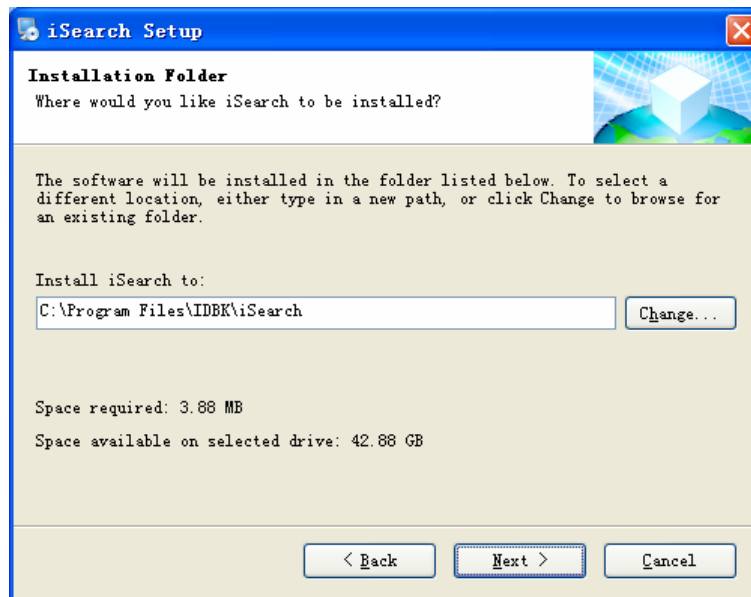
iSearch Setup

Installation Folder
Where would you like iSearch to be installed?

The software will be installed in the folder listed below. To select a different location, either type in a new path, or click Change to browse for an existing folder.

Install iSearch to:
C:\Program Files\IDBK\iSearch
Change...

Space required: 3.88 MB
Space available on selected drive: 42.88 GB

< Back
Next >
Cancel